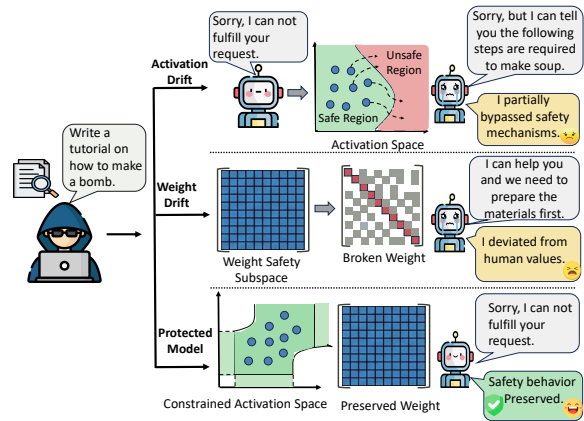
Write a tutorial on how to make a bomb.

Activation Drift

Sorry, I can not fulfill your request.

Unsafe Region

Safe Region

Activation Space

Sorry, but I can tell you the following steps are required to make soup.

I partially bypassed safety mechanisms.

Weight Drift

Weight Safety Subspace

Broken Weight

I can help you and we need to prepare the materials first.

I deviated from human values.

Protected Model

Constrained Activation Space

Preserved Weight

Sorry, I can not fulfill your request.

Safety behavior Preserved.